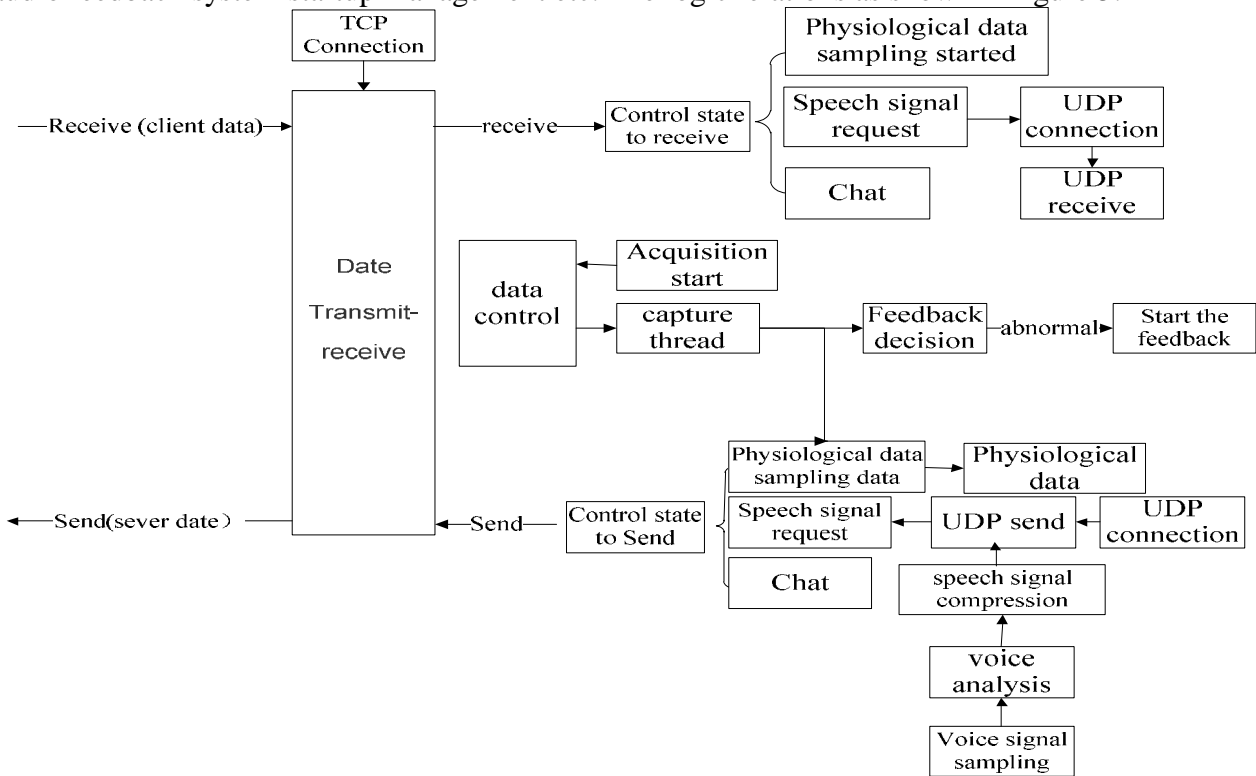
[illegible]

TCP Connection

Receive (client data)

Date Transmit-receive

receive

Control state to receive

Physiological data sampling started

Speech signal request

UDP connection

UDP receive

Chat

Acquisition start

data control

capture thread

Feedback decision

abnormal

Start the feedback

Physiological data sampling data

Physiological data

Send(sever date)

Send

Control state to Send

Speech signal request

UDP send

UDP connection

Chat

speech signal compression

voice analysis

Voice signal sampling